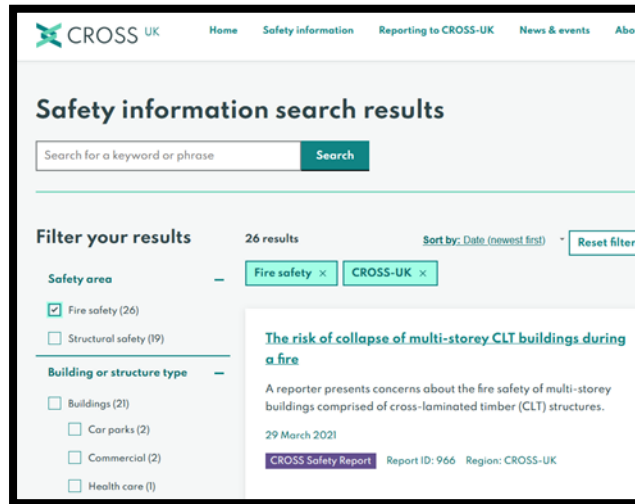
CROSS UK

Home Safety information Reporting to CROSS-UK News & events Abo

Safety information search results

Search for a keyword or phrase

Search

Filter your results

Safety area –

Fire safety (26)

Structural safety (19)

Building or structure type –

Buildings (21)

Car parks (2)

Commercial (2)

Health care (1)

26 results

Sort by: Date (newest first)

Reset filter

Fire safety ×

CROSS-UK ×

The risk of collapse of multi-storey CLT buildings during a fire

A reporter presents concerns about the fire safety of multi-storey buildings comprised of cross-laminated timber (CLT) structures.

29 March 2021

CROSS Safety Report Report ID: 966 Region: CROSS-UK